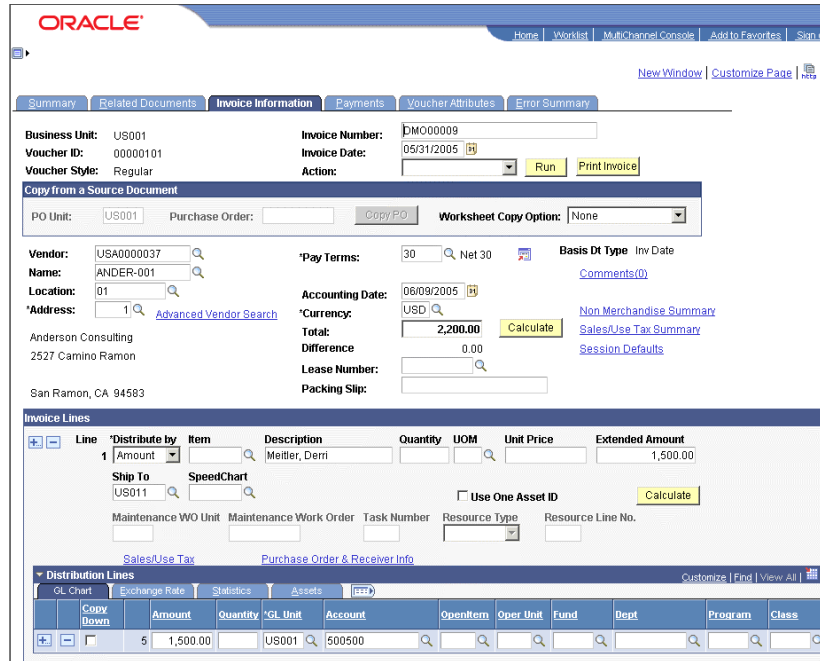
ORACLE

Home | Worklist | MultiChannel Console | Add to Favorites | Sign

New Window | Customize Page | http

Summary | Related Documents | Invoice Information | Payments | Voucher Attributes | Error Summary

Business Unit: US001
Voucher ID: 00000101
Voucher Style: Regular

Invoice Number: DMO00009
Invoice Date: 05/31/2005
Action:
Run
Print Invoice

Copy from a Source Document

PO Unit: US001
Purchase Order:
Copy PO
Worksheet Copy Option: None

Vendor: USA0000037
Name: ANDER-001
Location: 01
*Address: 1
Advanced Vendor Search
Anderson Consulting
2527 Camino Ramon

San Ramon, CA 94583

*Pay Terms: 30 Net 30
Accounting Date: 06/09/2005
*Currency: USD
Total: 2,200.00
Calculate
Difference 0.00
Lease Number:
Packing Slip:

Basis Dt Type Inv Date
Comments(0)
Non Merchandise Summary
Sales/Use Tax Summary
Session Defaults

Invoice Lines

Line 1
*Distribute by Amount
Item
Description Meitler, Derri
Quantity
UOM
Unit Price
Extended Amount 1,500.00

Ship To US011
SpeedChart
Use One Asset ID
Calculate

Maintenance WO Unit
Maintenance Work Order
Task Number
Resource Type
Resource Line No.

Sales/Use Tax
Purchase Order & Receiver Info

Distribution Lines
Customize | Find | View All |

GL Chart | Exchange Rate | Statistics | Assets

| | Copy Down | | Amount | Quantity | *GL Unit | Account | OpenItem | Oper Unit | Fund | Dept | Program | Class |
|---|---|---|---|---|---|---|---|---|---|---|---|---|
| + − | | 5 | 1,500.00 | | US001 | 500500 | | | | | | |